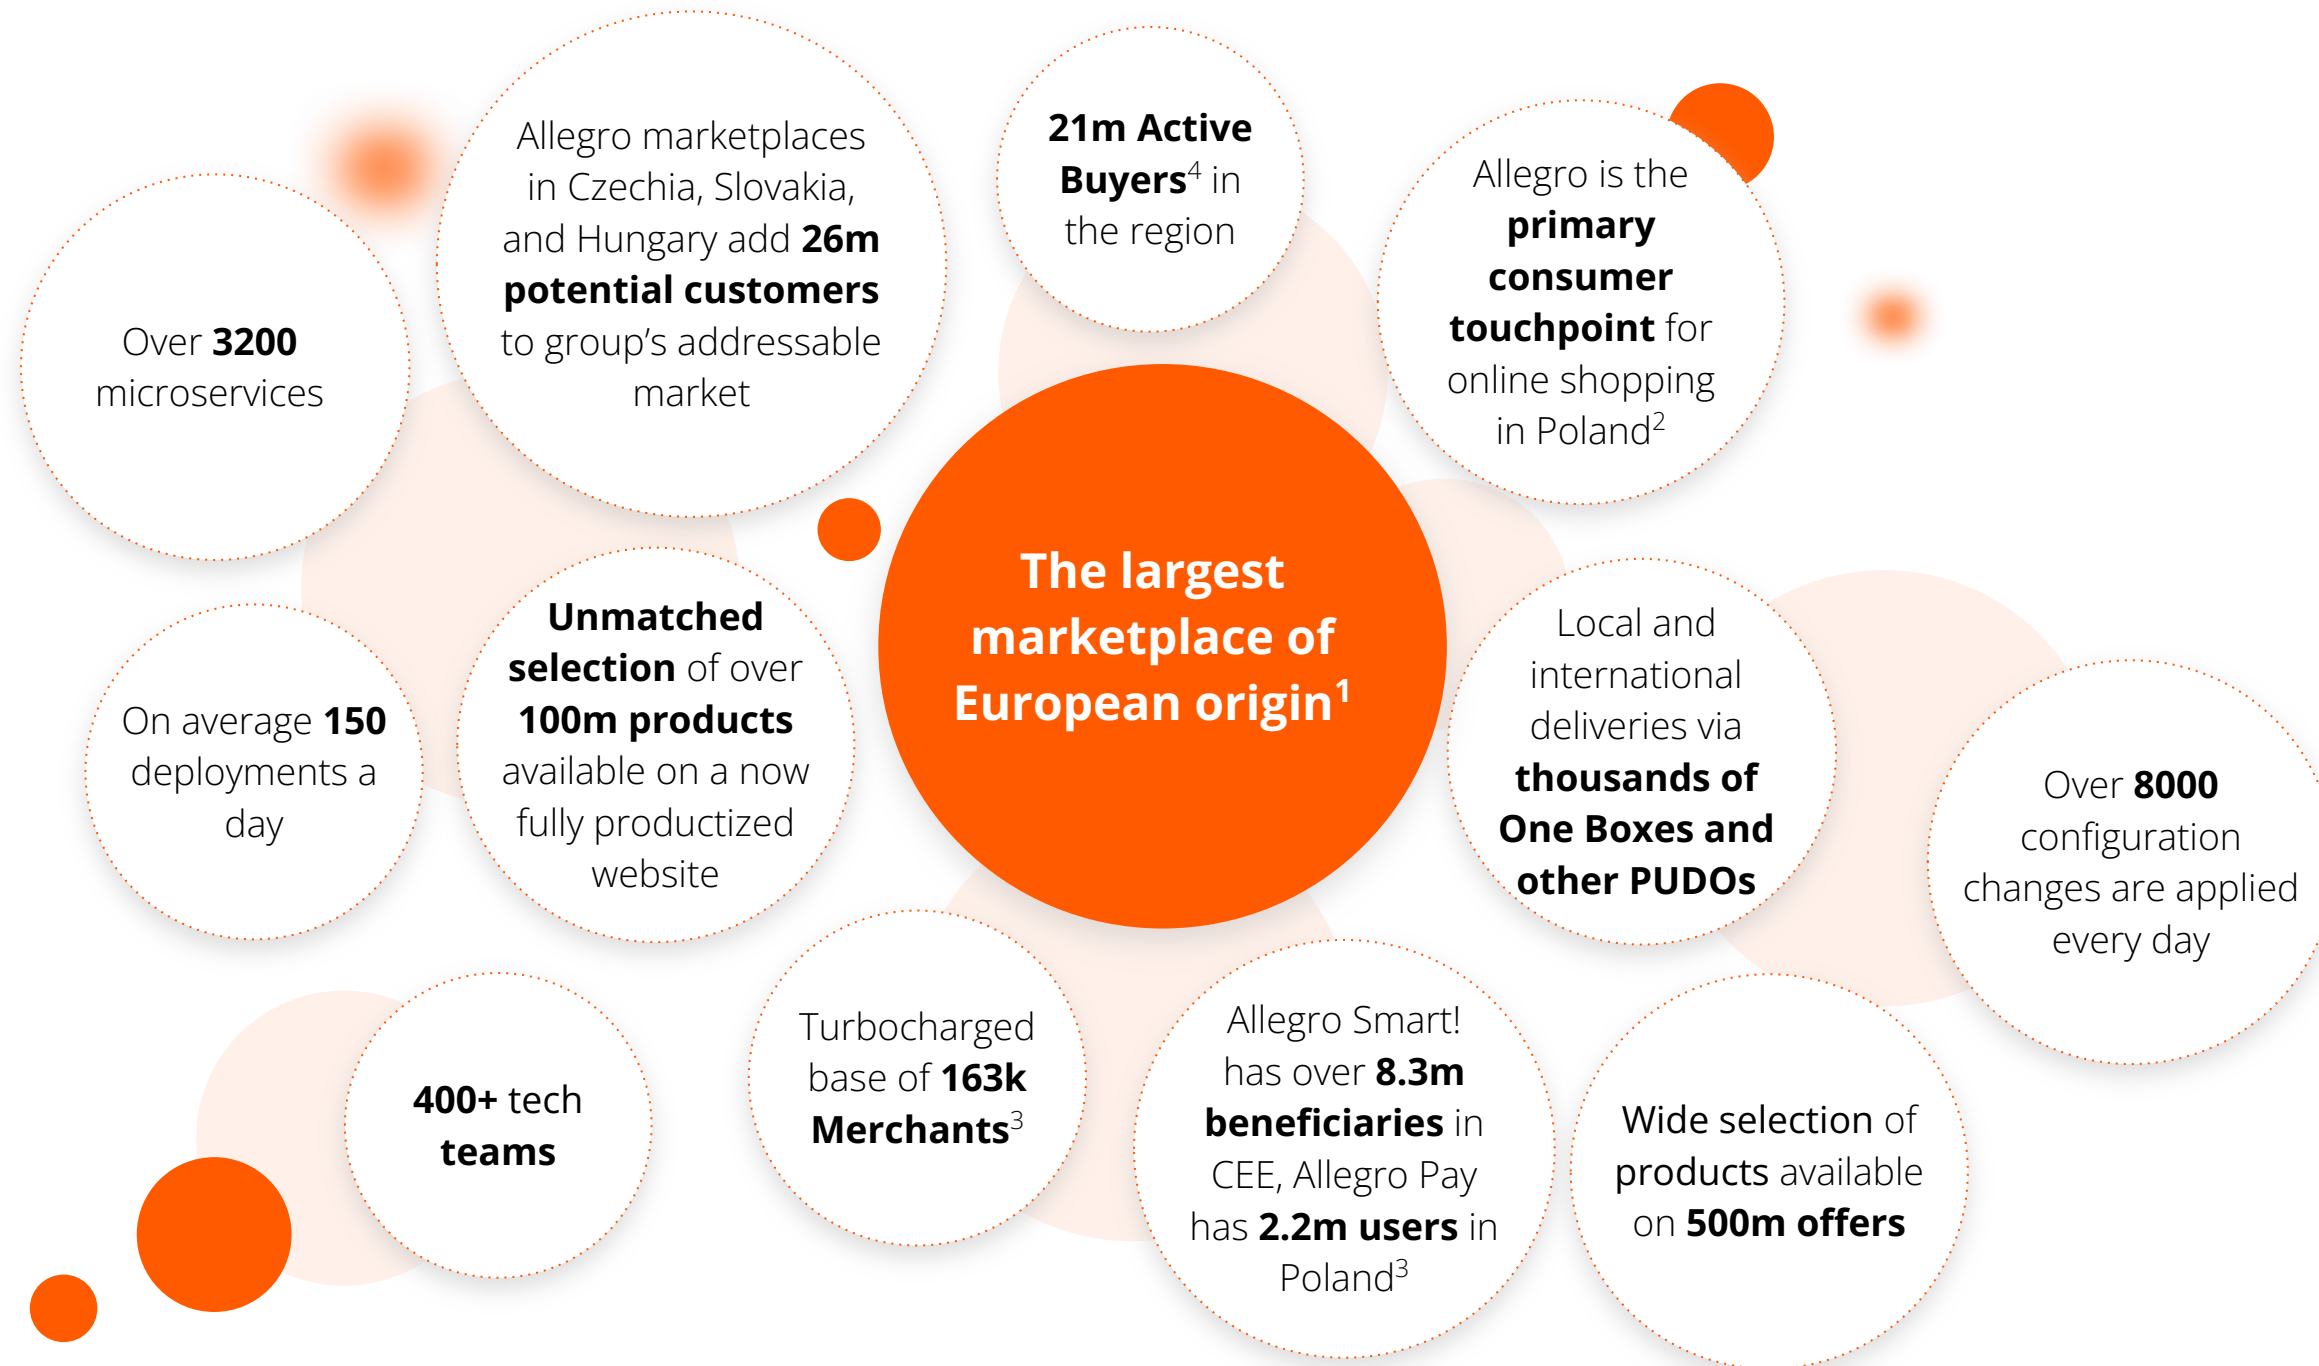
The largest marketplace of European origin$^1$

Over 3200 microservices

Allegro marketplaces in Czechia, Slovakia, and Hungary add 26m potential customers to group's addressable market

21m Active Buyers$^4$ in the region

Allegro is the primary consumer touchpoint for online shopping in Poland$^2$

On average 150 deployments a day

Unmatched selection of over 100m products available on a now fully productized website

Local and international deliveries via thousands of One Boxes and other PUDOs

Over 8000 configuration changes are applied every day

400+ tech teams

Turbocharged base of 163k Merchants$^3$

Allegro Smart! has over 8.3m beneficiaries in CEE, Allegro Pay has 2.2m users in Poland$^3$

Wide selection of products available on 500m offers